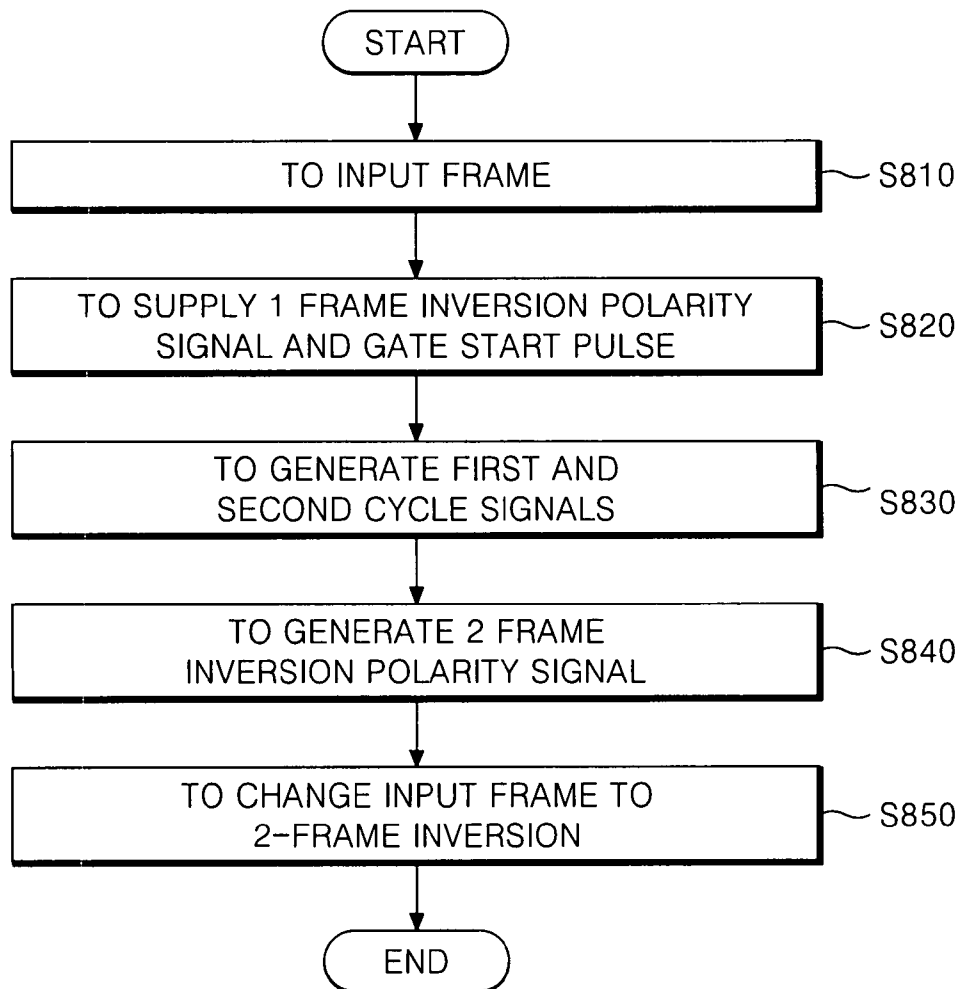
START

TO INPUT FRAME

S810

TO SUPPLY 1 FRAME INVERSION POLARITY SIGNAL AND GATE START PULSE

S820

TO GENERATE FIRST AND SECOND CYCLE SIGNALS

S830

TO GENERATE 2 FRAME INVERSION POLARITY SIGNAL

S840

TO CHANGE INPUT FRAME TO 2-FRAME INVERSION

S850

END